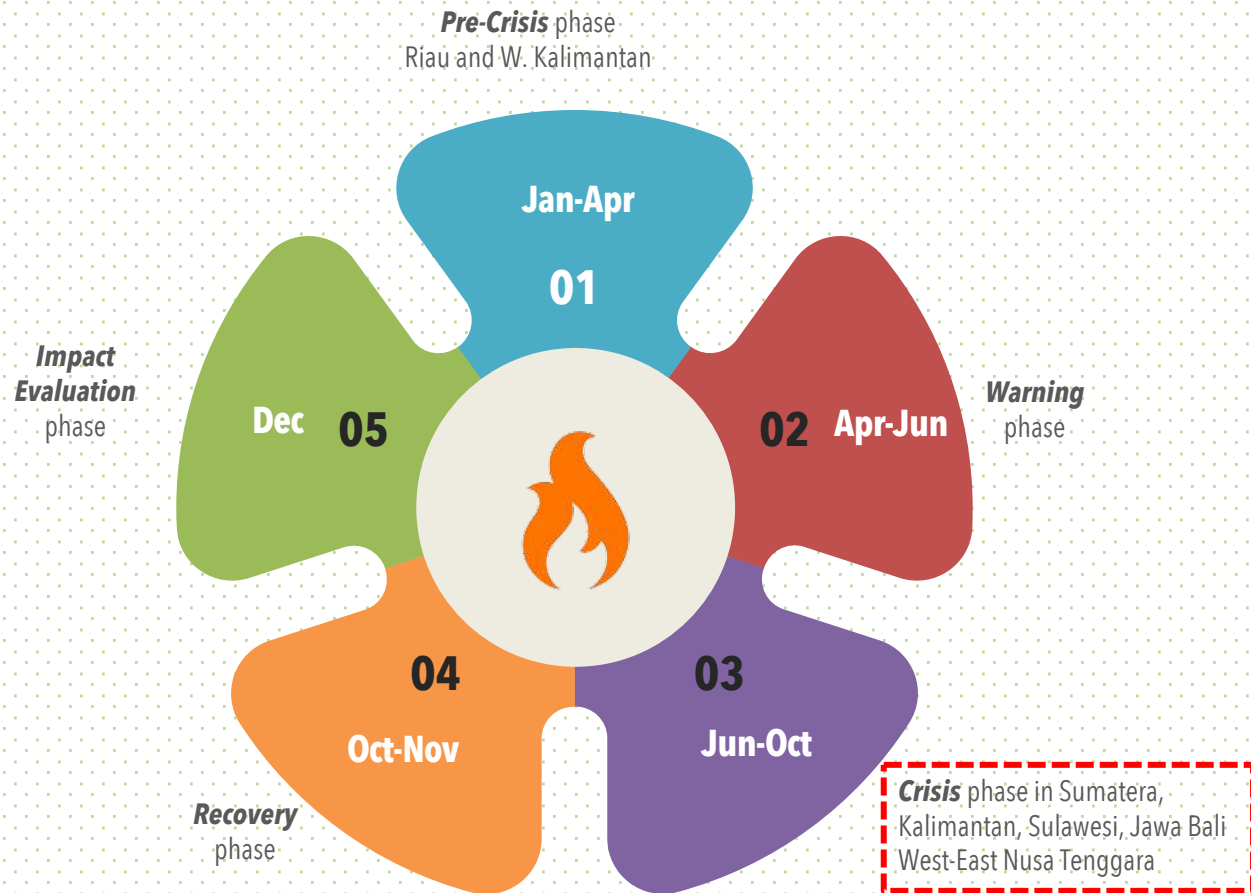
Pre-Crisis phase
Riau and W. Kalimantan

Jan-Apr
01

Warning phase

02 Apr-Jun

03
Jun-Oct

Crisis phase in Sumatera, Kalimantan, Sulawesi, Jawa Bali West-East Nusa Tenggara

04
Oct-Nov

Recovery phase

Impact Evaluation phase

Dec 05